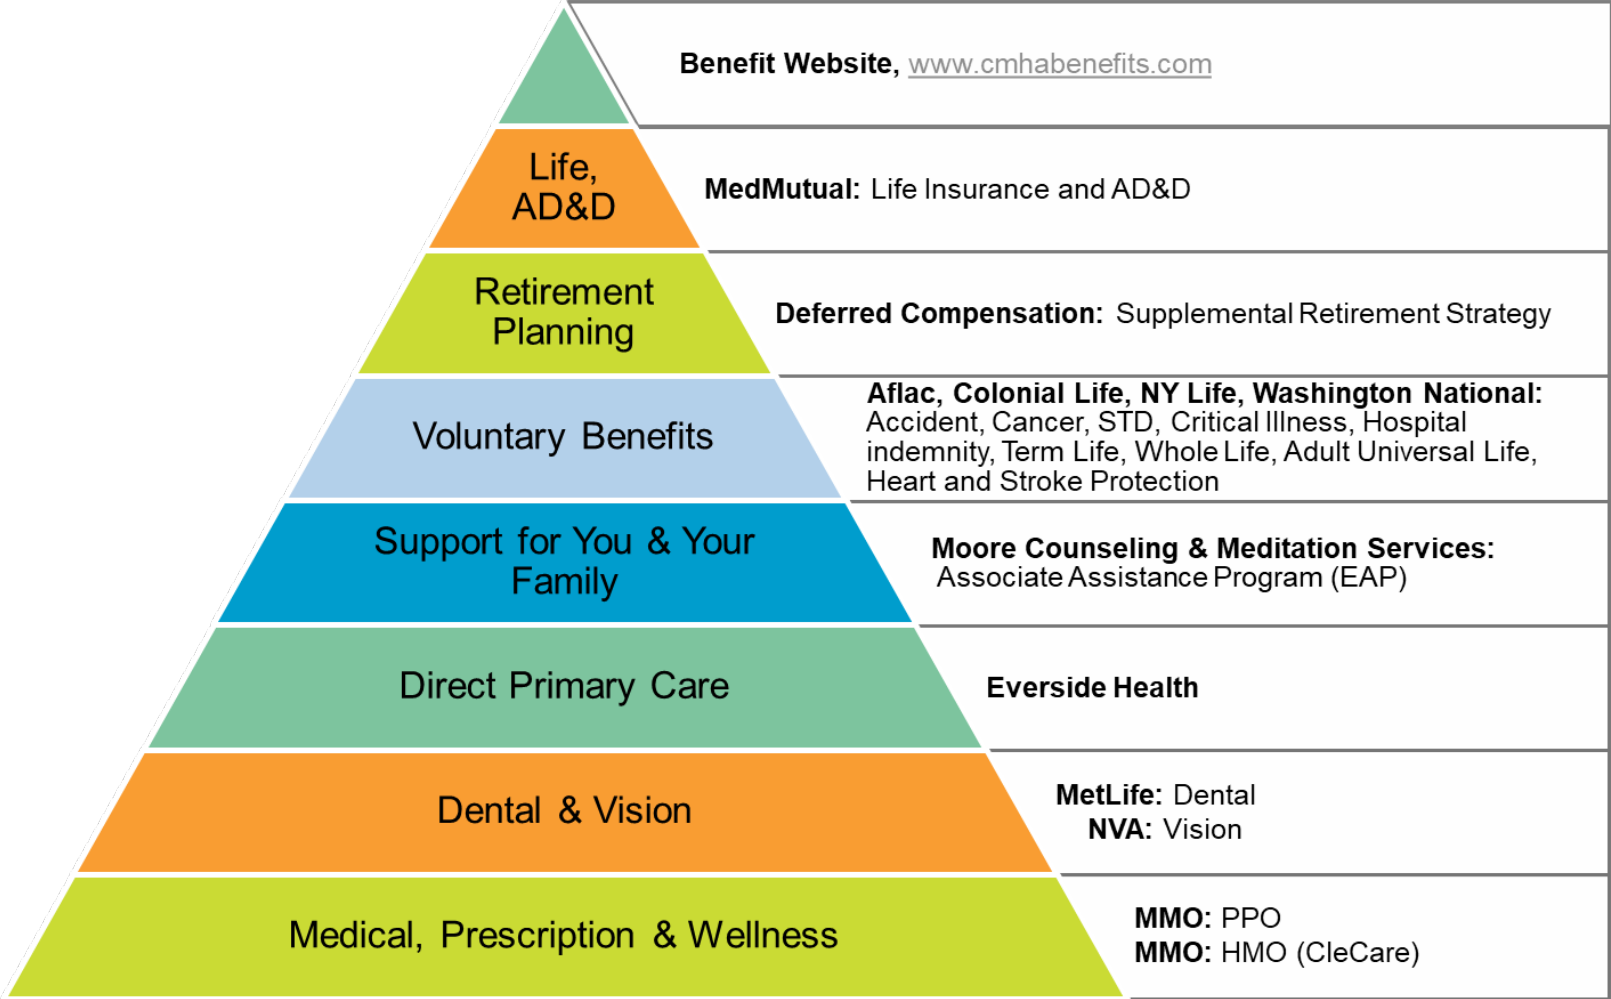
Benefit Website, www.cmhabenefits.com

Life, AD&D

MedMutual: Life Insurance and AD&D

Retirement Planning

Deferred Compensation: Supplemental Retirement Strategy

Voluntary Benefits

Aflac, Colonial Life, NY Life, Washington National: Accident, Cancer, STD, Critical Illness, Hospital indemnity, Term Life, Whole Life, Adult Universal Life, Heart and Stroke Protection

Support for You & Your Family

Moore Counseling & Meditation Services: Associate Assistance Program (EAP)

Direct Primary Care

Everside Health

Dental & Vision

MetLife: Dental
NVA: Vision

Medical, Prescription & Wellness

MMO: PPO
MMO: HMO (CleCare)